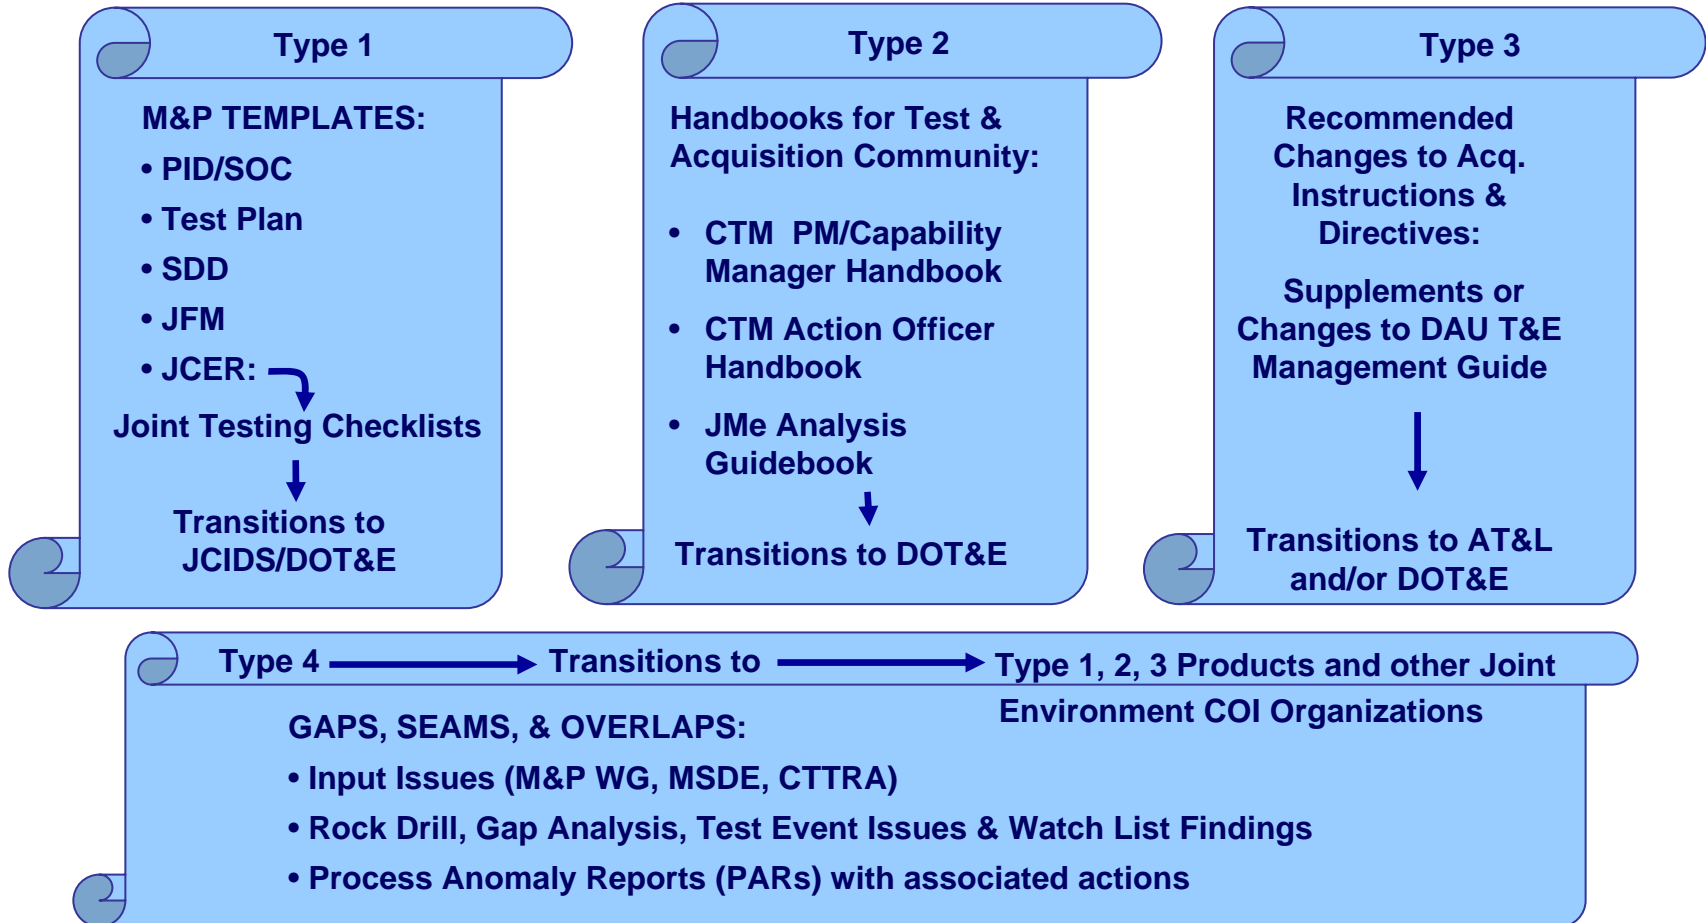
Type 1

M&P TEMPLATES:

• PID/SOC

• Test Plan

• SDD

• JFM

• JCER:

Joint Testing Checklists

Transitions to JCIDS/DOT&E

Type 2

Handbooks for Test & Acquisition Community:

• CTM PM/Capability Manager Handbook

• CTM Action Officer Handbook

• JMe Analysis Guidebook

Transitions to DOT&E

Type 3

Recommended Changes to Acq. Instructions & Directives:

Supplements or Changes to DAU T&E Management Guide

Transitions to AT&L and/or DOT&E

Type 4 Transitions to Type 1, 2, 3 Products and other Joint Environment COI Organizations

GAPS, SEAMS, & OVERLAPS:

• Input Issues (M&P WG, MSDE, CTTRA)

• Rock Drill, Gap Analysis, Test Event Issues & Watch List Findings

• Process Anomaly Reports (PARs) with associated actions